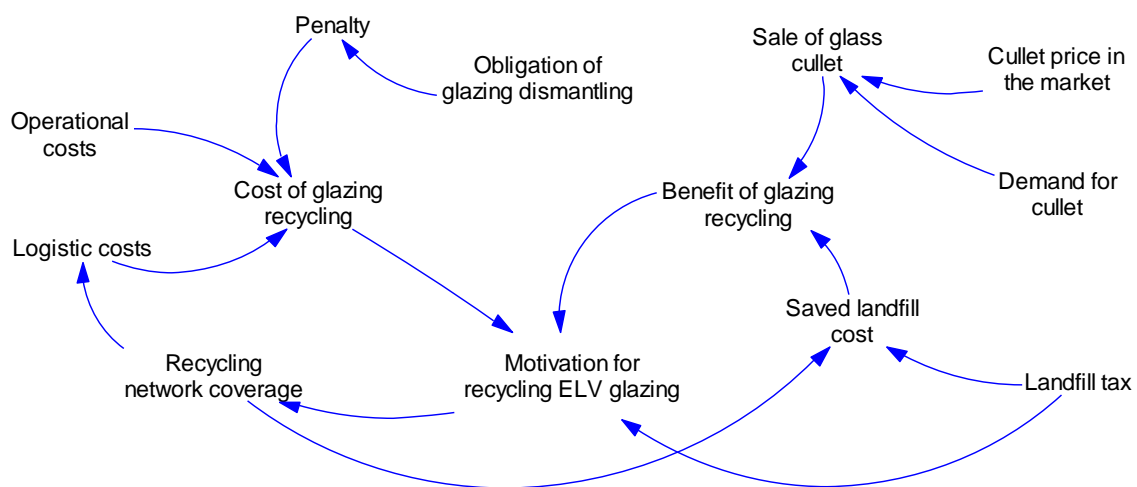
Penalty

Obligation of glazing dismantling

Sale of glass cullet

Cullet price in the market

Operational costs

Cost of glazing recycling

Benefit of glazing recycling

Demand for cullet

Logistic costs

Saved landfill cost

Recycling network coverage

Motivation for recycling ELV glazing

Landfill tax